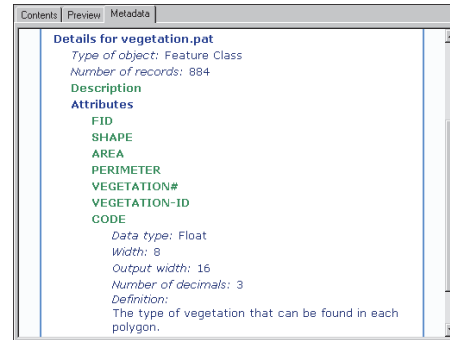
Contents | Preview | Metadata

Details for vegetation.pat
Type of object: Feature Class
Number of records: 884
Description
Attributes
FID
SHAPE
AREA
PERIMETER
VEGETATION#
VEGETATION-ID
CODE
Data type: Float
Width: 8
Output width: 16
Number of decimals: 3
Definition:
The type of vegetation that can be found in each polygon.